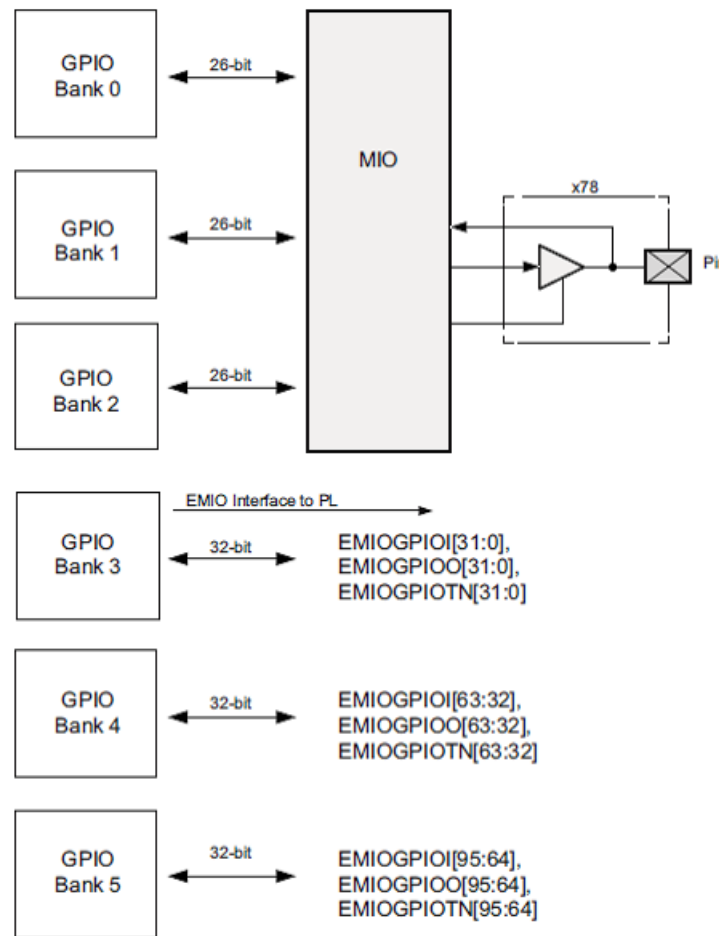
GPIO
Bank 0

26-bit

MIO

x78

GPIO
Bank 1

26-bit

Pi

GPIO
Bank 2

26-bit

EMIO Interface to PL

GPIO
Bank 3

32-bit

EMIOGPIOI[31:0],
EMIOGPIOO[31:0],
EMIOGPIOTN[31:0]

GPIO
Bank 4

32-bit

EMIOGPIOI[63:32],
EMIOGPIOO[63:32],
EMIOGPIOTN[63:32]

GPIO
Bank 5

32-bit

EMIOGPIOI[95:64],
EMIOGPIOO[95:64],
EMIOGPIOTN[95:64]